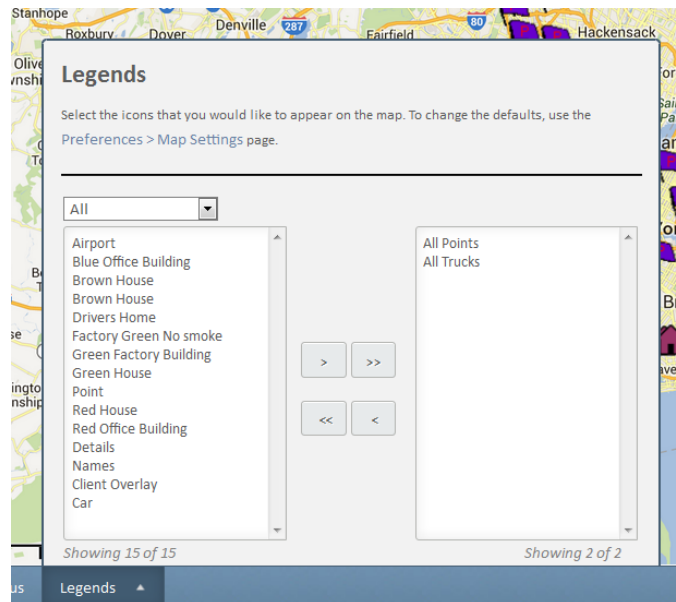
Stanhope
Roxbury
Dover
Denville
287
80
Fairfield
Hackensack
Olive
nshi

Legends

Select the icons that you would like to appear on the map. To change the defaults, use the Preferences > Map Settings page.

All

Airport
Blue Office Building
Brown House
Brown House
Drivers Home
Factory Green No smoke
Green Factory Building
Green House
Point
Red House
Red Office Building
Details
Names
Client Overlay
Car

>
>>
<<
<

All Points
All Trucks

Showing 15 of 15
Showing 2 of 2

us
Legends ▲